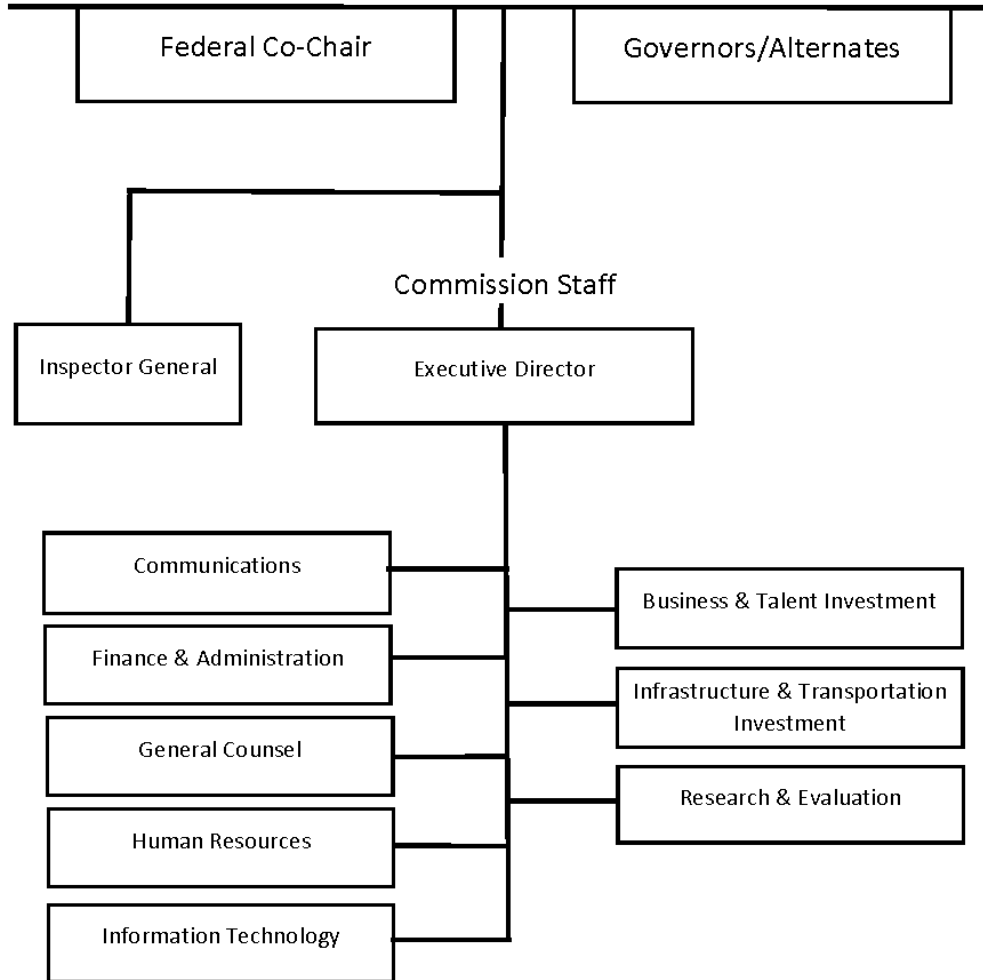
Federal Co-Chair

Governors/Alternates

Commission Staff

Inspector General

Executive Director

Communications

Finance & Administration

General Counsel

Human Resources

Information Technology

Business & Talent Investment

Infrastructure & Transportation Investment

Research & Evaluation